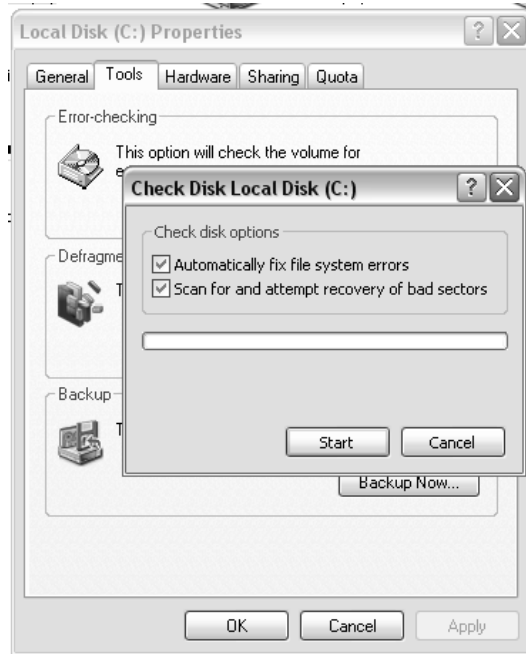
Local Disk (C:) Properties

General Tools Hardware Sharing Quota

Error-checking

This option will check the volume for e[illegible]

Check Disk Local Disk (C:)

Check disk options

Automatically fix file system errors

Scan for and attempt recovery of bad sectors

Start Cancel

Defragme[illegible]

T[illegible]

Backup

T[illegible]

Backup Now...

OK Cancel Apply